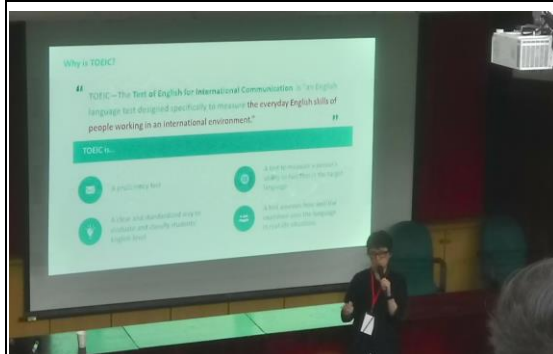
Why is TOEIC?

"TOEIC—The Test of English for International Communication is "an English language test designed specifically to measure the everyday English skills of people working in an international environment."

TOEIC is...

A proficiency test

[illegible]

A clear and standardized way to evaluate and classify students' English level

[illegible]